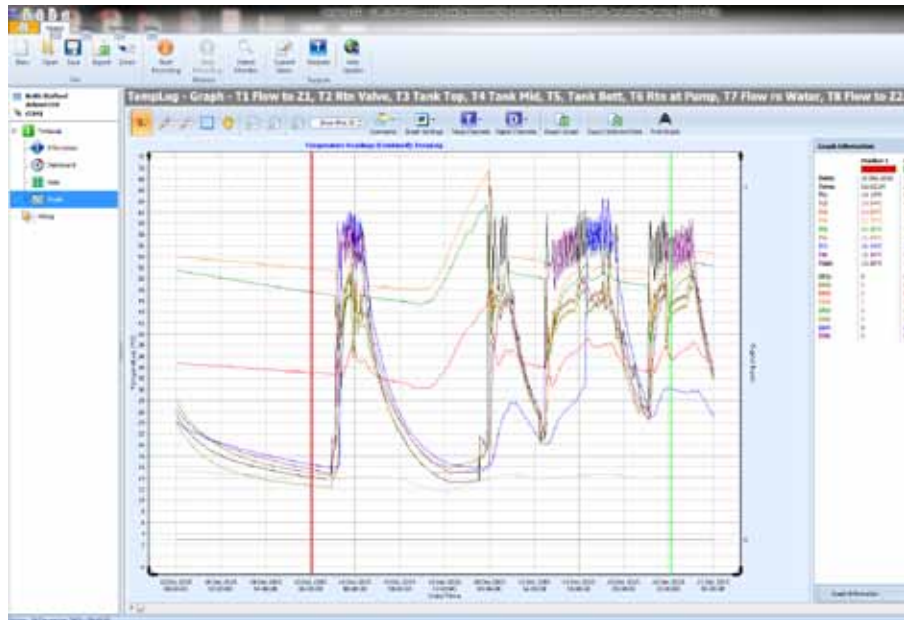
TempLog - Graph - T1 Flow to Z1, T2 Rtn Valve, T3 Tank Top, T4 Tank Mid, T5, Tank Bott, T6 Rtn at Pump, T7 Flow rs Water, T8 Flow to Z2

New
Open
Save
Export
Zoom
Start Recording
Latest Readings
Submit Idea
Website
Web Update

Timelog
Information
Dashboard
Data
Graph
History

Comments
Graph Settings
Temperature Readings (Continuously Recording)
Graph Information
Position 1
Date
Time
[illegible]